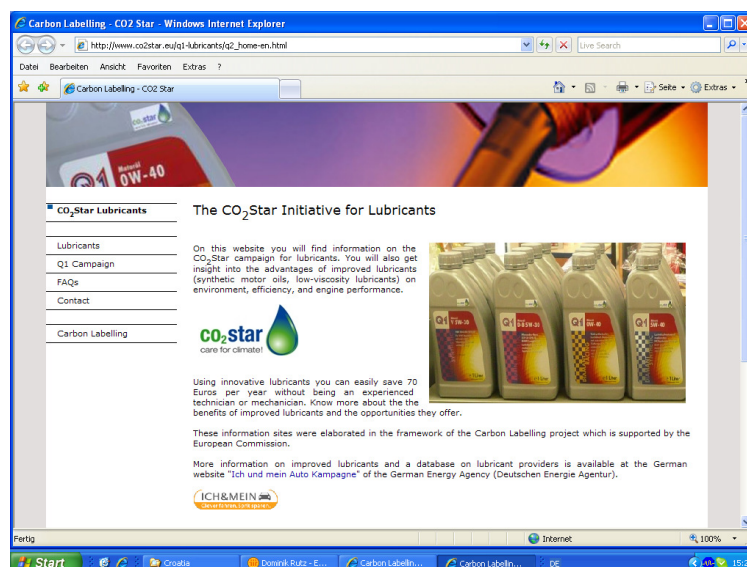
Carbon Labelling - CO2 Star - Windows Internet Explorer

http://www.co2star.eu/q1-lubricants/q2_home-en.html

Live Search

Datei Bearbeiten Ansicht Favoriten Extras ?

Carbon Labelling - CO2 Star

Seite Extras

co2star

Q1 0W-40

$CO_2$Star Lubricants

Lubricants

Q1 Campaign

FAQs

Contact

Carbon Labelling

The $CO_2$Star Initiative for Lubricants

On this website you will find information on the $CO_2$Star campaign for lubricants. You will also get insight into the advantages of improved lubricants (synthetic motor oils, low-viscosity lubricants) on environment, efficiency, and engine performance.

co2star
care for climate!

Using innovative lubricants you can easily save 70 Euros per year without being an experienced technician or mechanician. Know more about the the benefits of improved lubricants and the opportunities they offer.

These information sites were elaborated in the framework of the Carbon Labelling project which is supported by the European Commission.

More information on improved lubricants and a database on lubricant providers is available at the German website "Ich und mein Auto Kampagne" of the German Energy Agency (Deutschen Energie Agentur).

ICH&MEIN

Fertig

Internet

100%

Start

Croatia

Dominik Rutz - E...

Carbon Labellin...

Carbon Labellin...

DE

15: